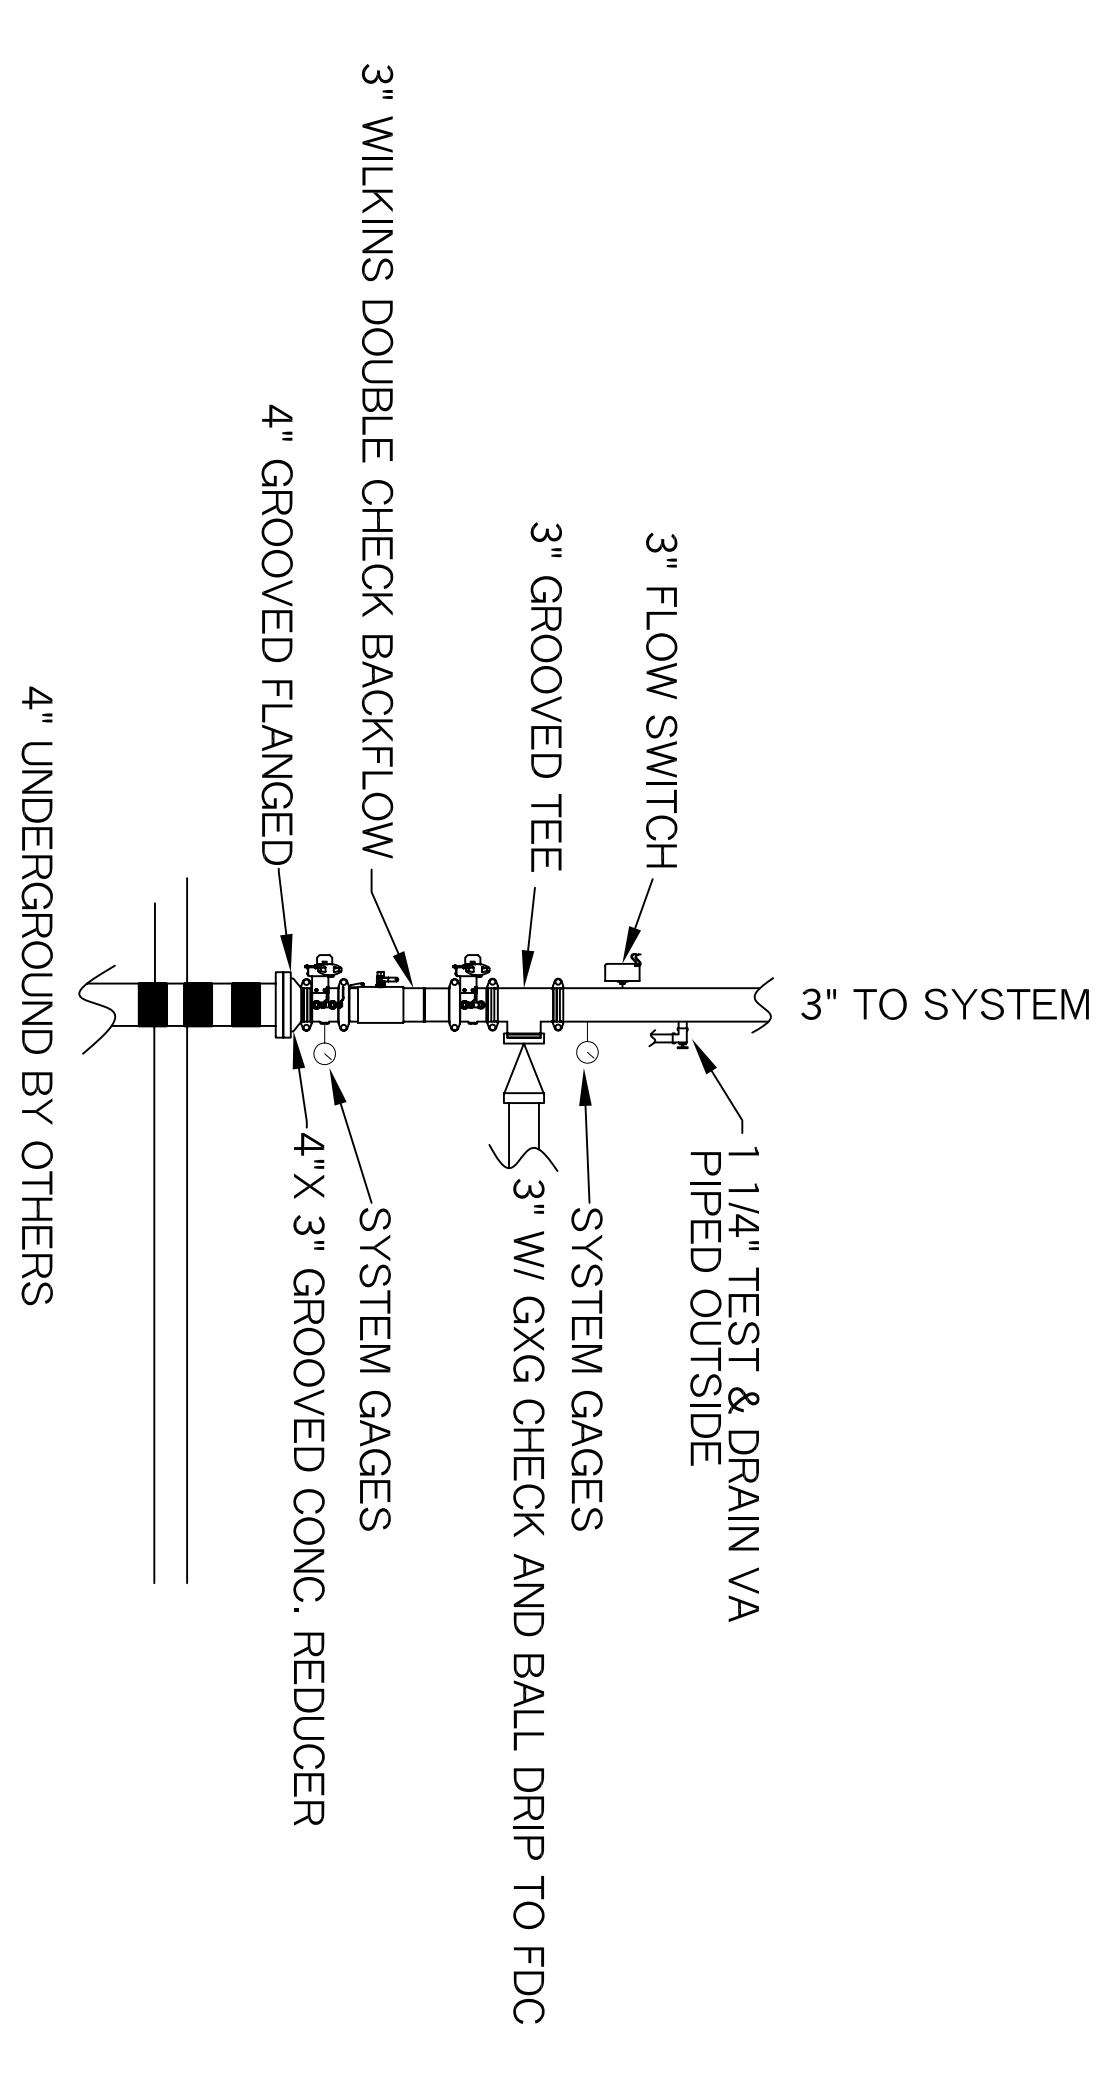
3" WILKINS DOUBLE CHECK BACKFLOW

4" GROOVED FLANGED

3" GROOVED TEE

3" FLOW SWITCH

3" TO SYSTEM

1 1/4" TEST & DRAIN VA PIPED OUTSIDE

SYSTEM GAGES

3" W/ GXG CHECK AND BALL DRIP TO FDC

SYSTEM GAGES

4"X 3" GROOVED CONC. REDUCER

4" UNDERGROUND BY OTHERS